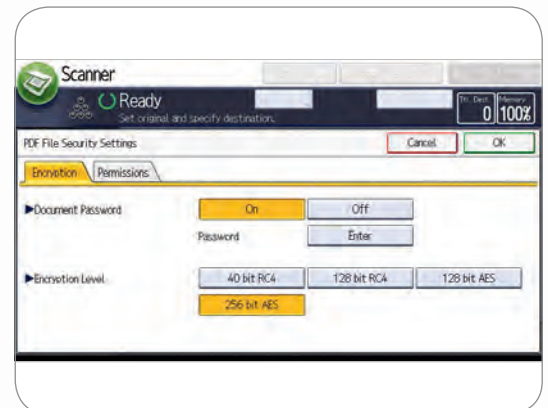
Scanner

Ready
Set original and specify destination.

Tr. Dest. 0 Memory 100%

PDF File Security Settings

Cancel

OK

Encryption

Permissions

▶Document Password

On

Off

Password

Enter

▶Encryption Level

40 bit RC4

128 bit RC4

128 bit AES

256 bit AES